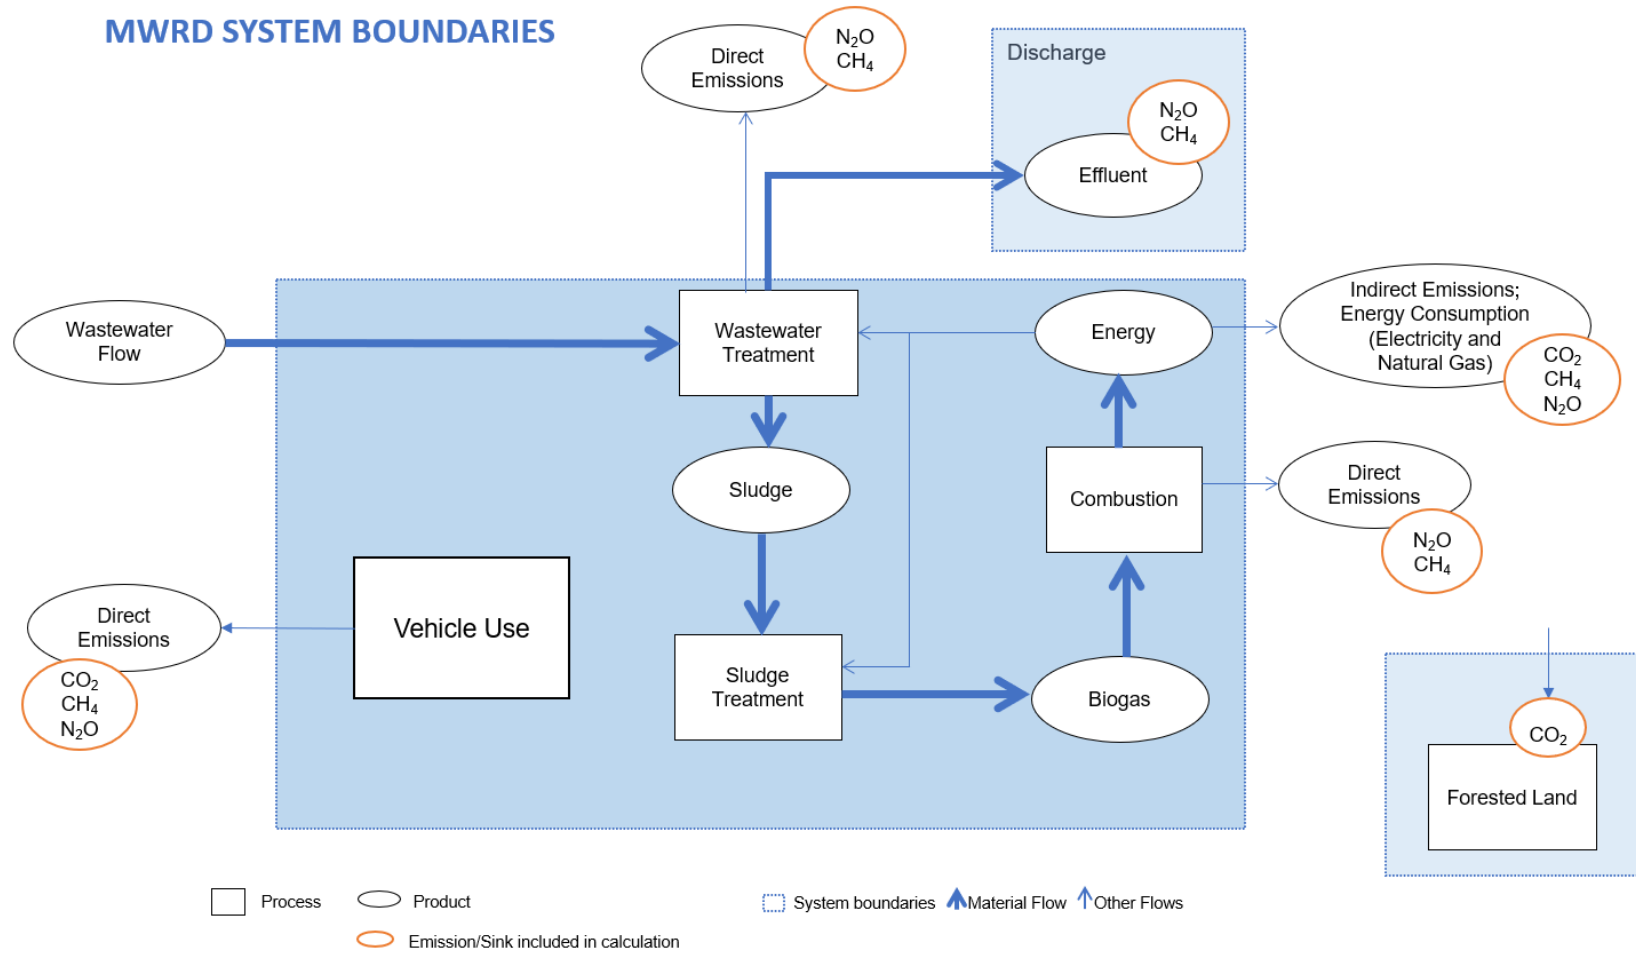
MWRD SYSTEM BOUNDARIES

Direct Emissions
$N_2O$
$CH_4$

Discharge
$N_2O$
$CH_4$
Effluent

Wastewater Flow

Wastewater Treatment

Energy

Indirect Emissions; Energy Consumption (Electricity and Natural Gas)
$CO_2$
$CH_4$
$N_2O$

Sludge

Combustion

Direct Emissions
$N_2O$
$CH_4$

Direct Emissions
$CO_2$
$CH_4$
$N_2O$

Vehicle Use

Sludge Treatment

Biogas

$CO_2$
Forested Land

Process
Product
Emission/Sink included in calculation
System boundaries
Material Flow
Other Flows